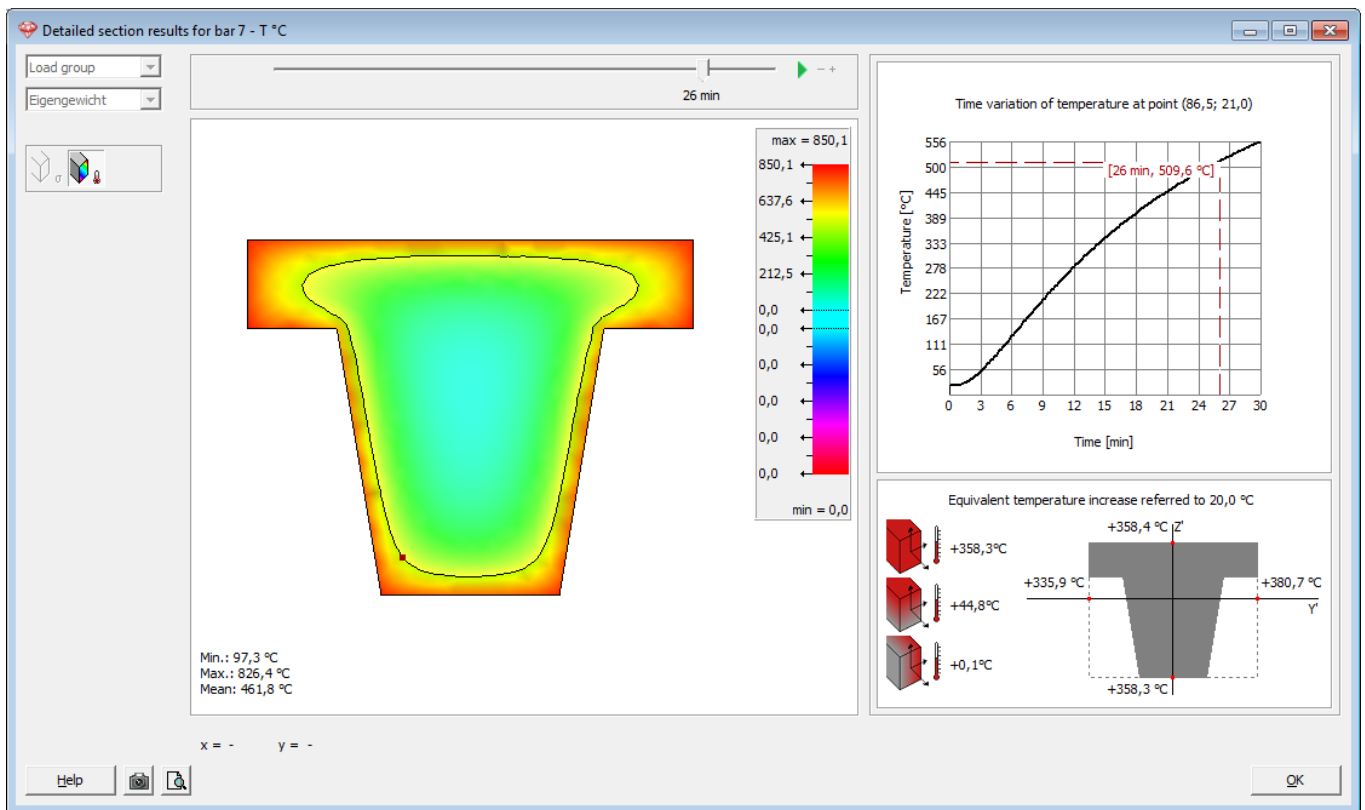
Detailed section results for bar 7 - T °C

Load group
Eigengewicht

σ

26 min

max = 850,1
850,1
637,6
425,1
212,5
0,0
0,0
0,0
0,0
0,0
0,0
min = 0,0

Min.: 97,3 °C
Max.: 826,4 °C
Mean: 461,8 °C

x = -     y = -

Time variation of temperature at point (86,5; 21,0)

Temperature [°C]
556
500
445
389
333
278
222
167
111
56

[26 min, 509,6 °C]

0 3 6 9 12 15 18 21 24 27 30
Time [min]

Equivalent temperature increase referred to 20,0 °C

+358,3°C
+44,8°C
+0,1°C

+358,4 °C
Z'
+335,9 °C
+380,7 °C
Y'
+358,3 °C

Help

OK